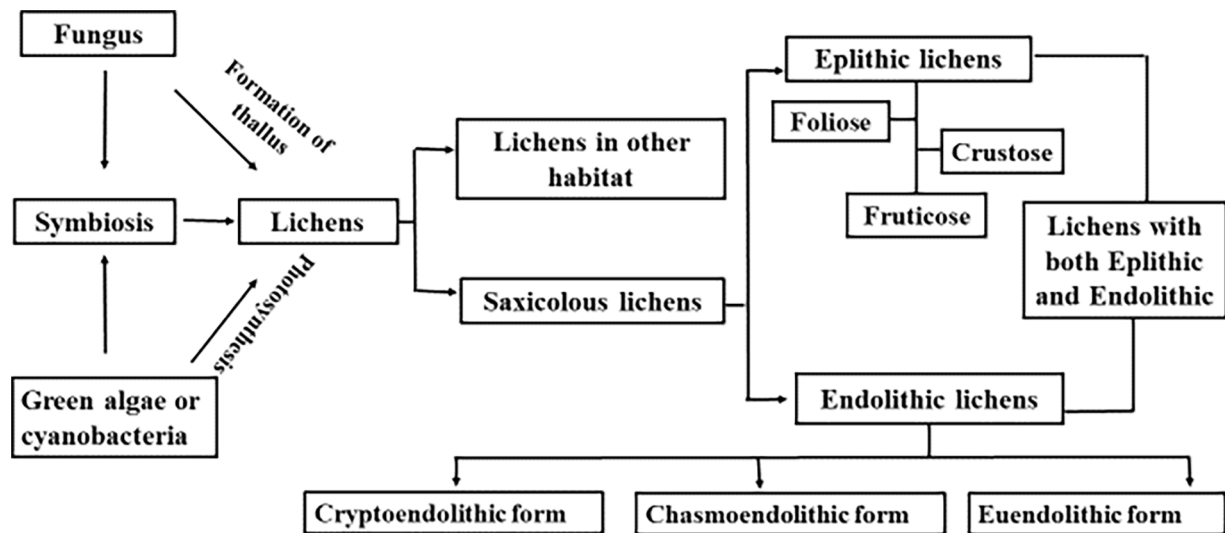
Fungus

Formation of thallus

Symbiosis

Lichens

Photosynthesis

Green algae or cyanobacteria

Lichens in other habitat

Saxicolous lichens

Eplithic lichens

Foliose

Crustose

Fruticose

Lichens with both Eplithic and Endolithic

Endolithic lichens

Cryptoendolithic form

Chasmoendolithic form

Euendolithic form